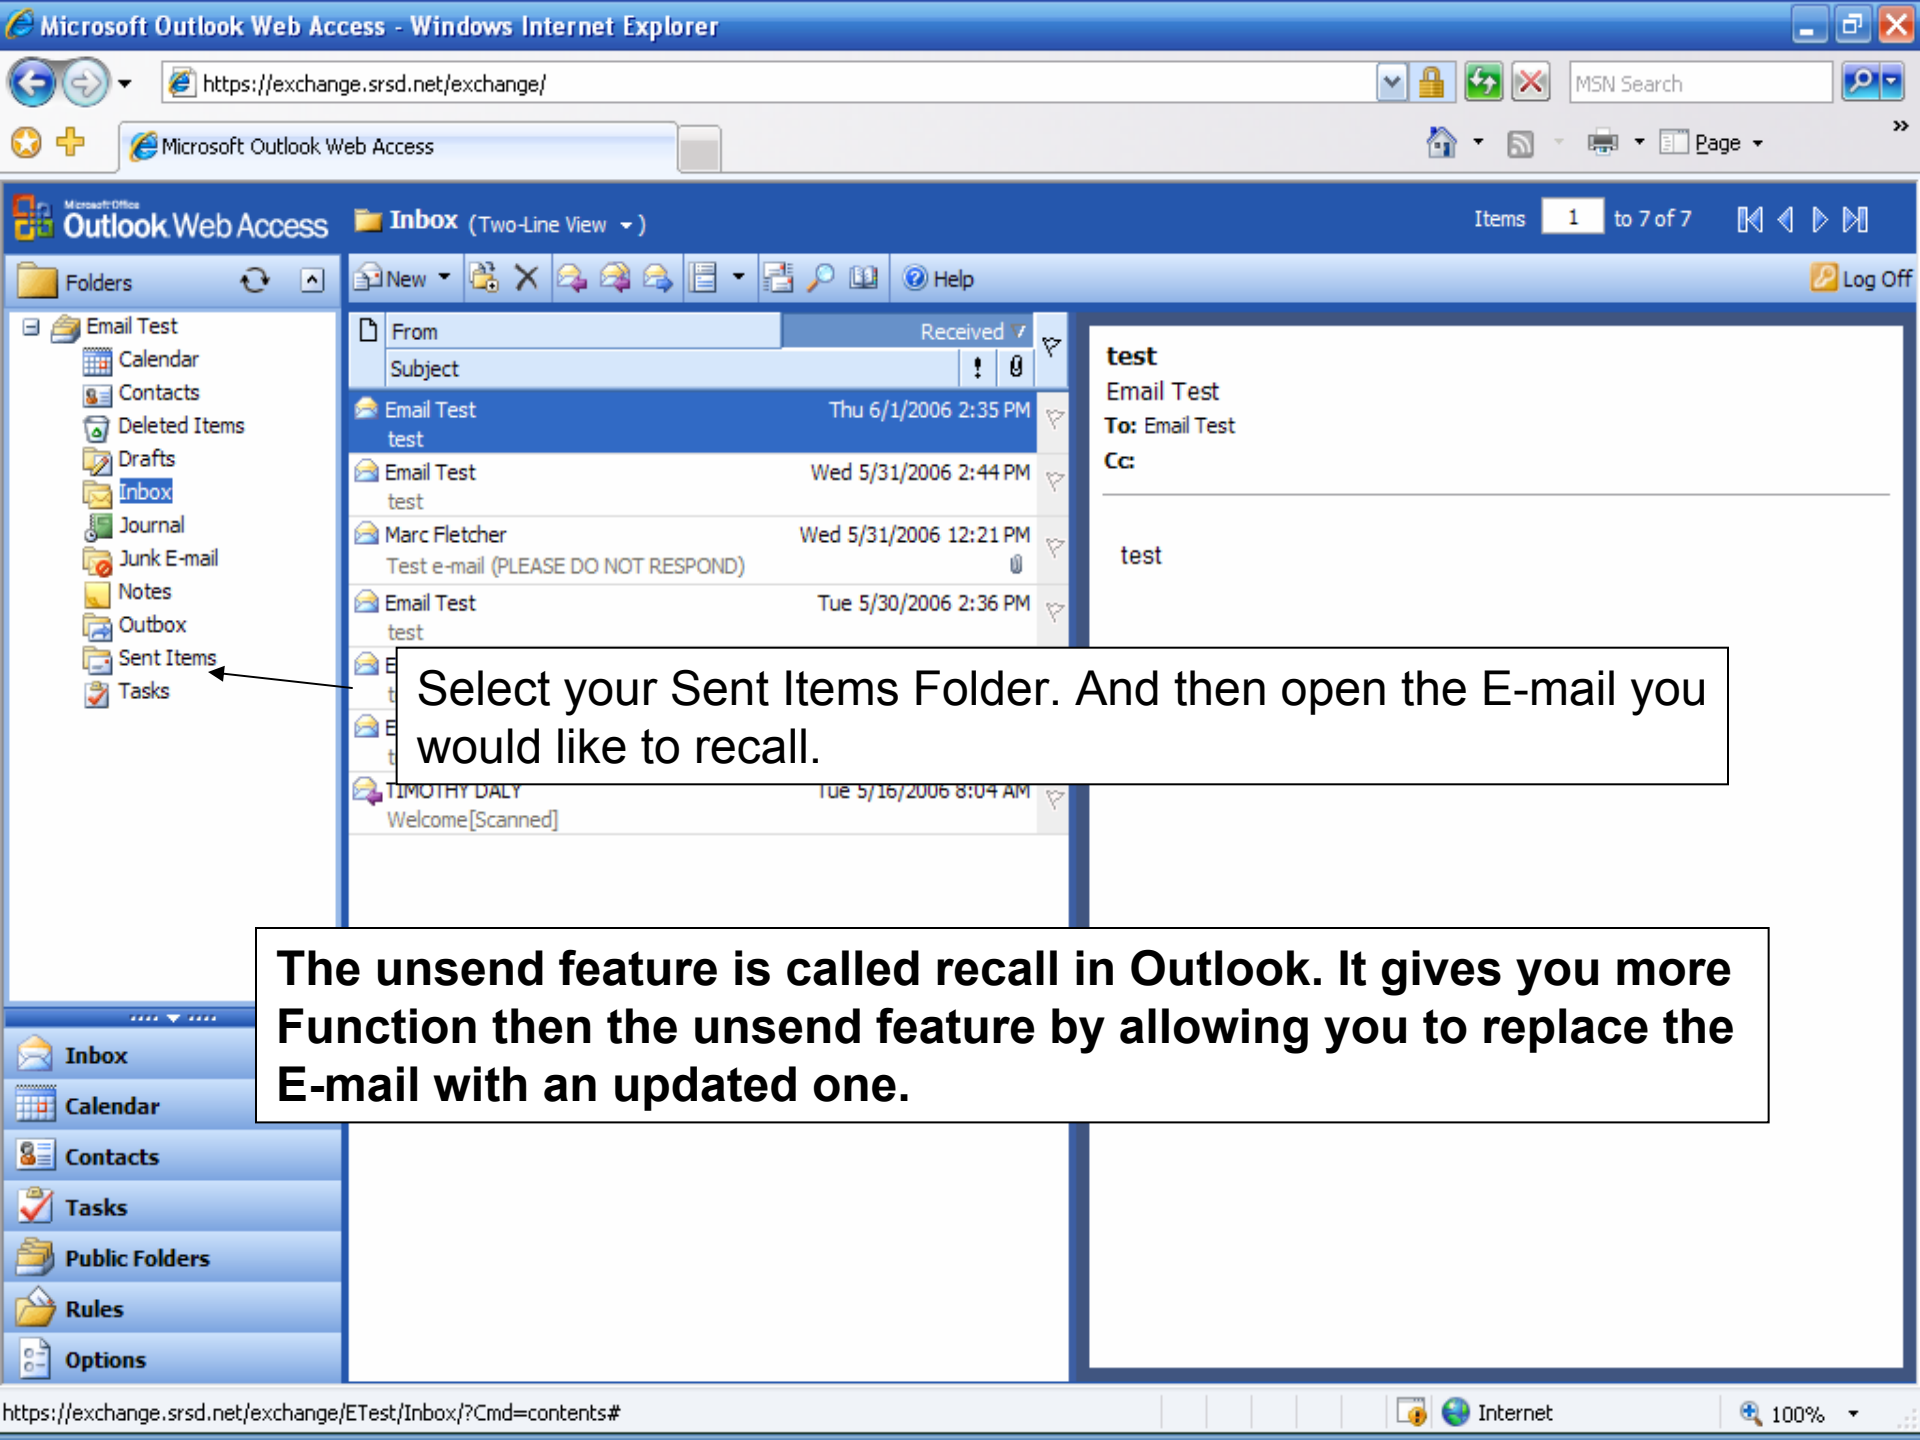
Microsoft Outlook Web Access - Windows Internet Explorer

https://exchange.srsd.net/exchange/

MSN Search

Microsoft Outlook Web Access

Page

Microsoft Office Outlook Web Access

Inbox (Two-Line View)

Items 1 to 7 of 7

Folders

New

Help

Log Off

Email Test
Calendar
Contacts
Deleted Items
Drafts
Inbox
Journal
Junk E-mail
Notes
Outbox
Sent Items
Tasks

From
Received
Subject

Email Test Thu 6/1/2006 2:35 PM
test

Email Test Wed 5/31/2006 2:44 PM
test

Marc Fletcher Wed 5/31/2006 12:21 PM
Test e-mail (PLEASE DO NOT RESPOND)

Email Test Tue 5/30/2006 2:36 PM
test

TIMOTHY DALY Tue 5/16/2006 8:04 AM
Welcome[Scanned]

test
Email Test
To: Email Test
Cc:

test

Select your Sent Items Folder. And then open the E-mail you would like to recall.

The unsend feature is called recall in Outlook. It gives you more Function then the unsend feature by allowing you to replace the E-mail with an updated one.

Inbox
Calendar
Contacts
Tasks
Public Folders
Rules
Options

https://exchange.srsd.net/exchange/ETest/Inbox/?Cmd=contents#

Internet

100%